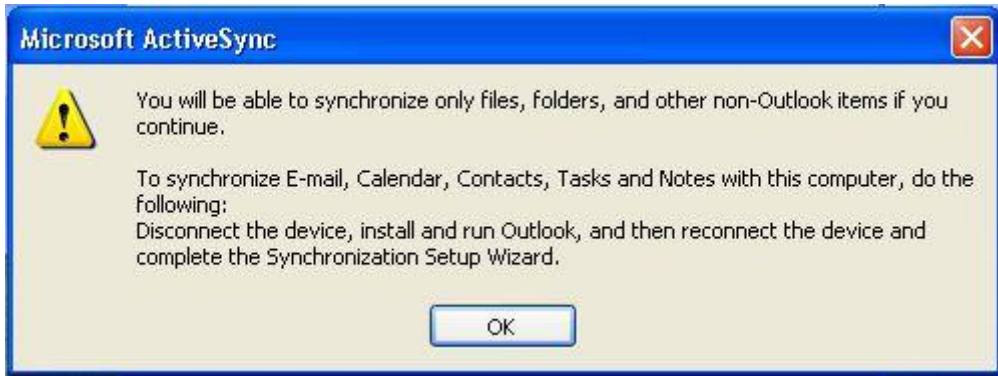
Microsoft ActiveSync

You will be able to synchronize only files, folders, and other non-Outlook items if you continue.

To synchronize E-mail, Calendar, Contacts, Tasks and Notes with this computer, do the following:
Disconnect the device, install and run Outlook, and then reconnect the device and complete the Synchronization Setup Wizard.

OK